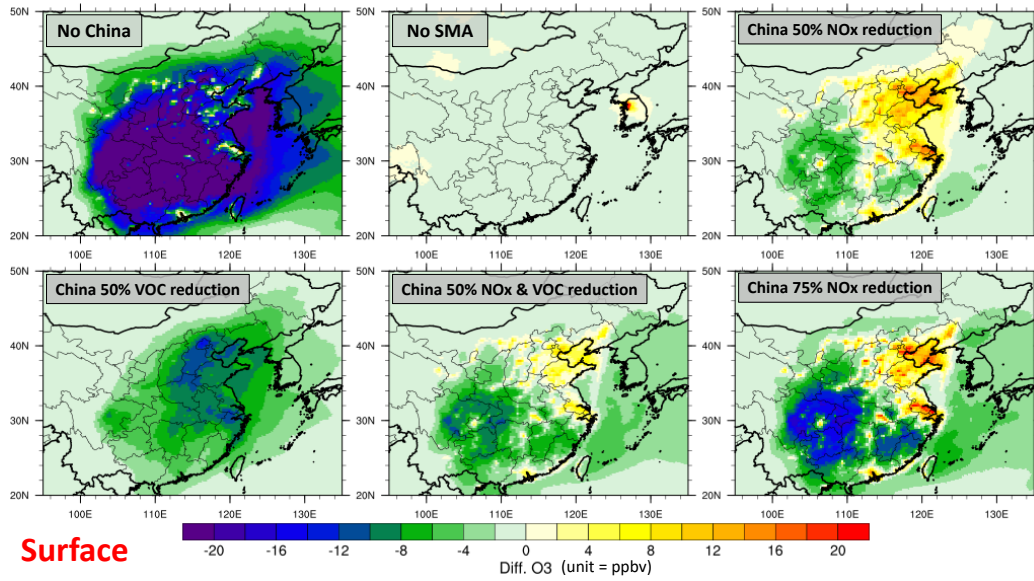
No China

50N
40N
30N
20N
100E 110E 120E 130E

No SMA

50N
40N
30N
20N
100E 110E 120E 130E

China 50% NOx reduction

50N
40N
30N
20N
100E 110E 120E 130E

China 50% VOC reduction

50N
40N
30N
20N
100E 110E 120E 130E

China 50% NOx & VOC reduction

50N
40N
30N
20N
100E 110E 120E 130E

China 75% NOx reduction

50N
40N
30N
20N
100E 110E 120E 130E

Surface

-20 -16 -12 -8 -4 0 4 8 12 16 20

Diff. O3 (unit = ppbv)